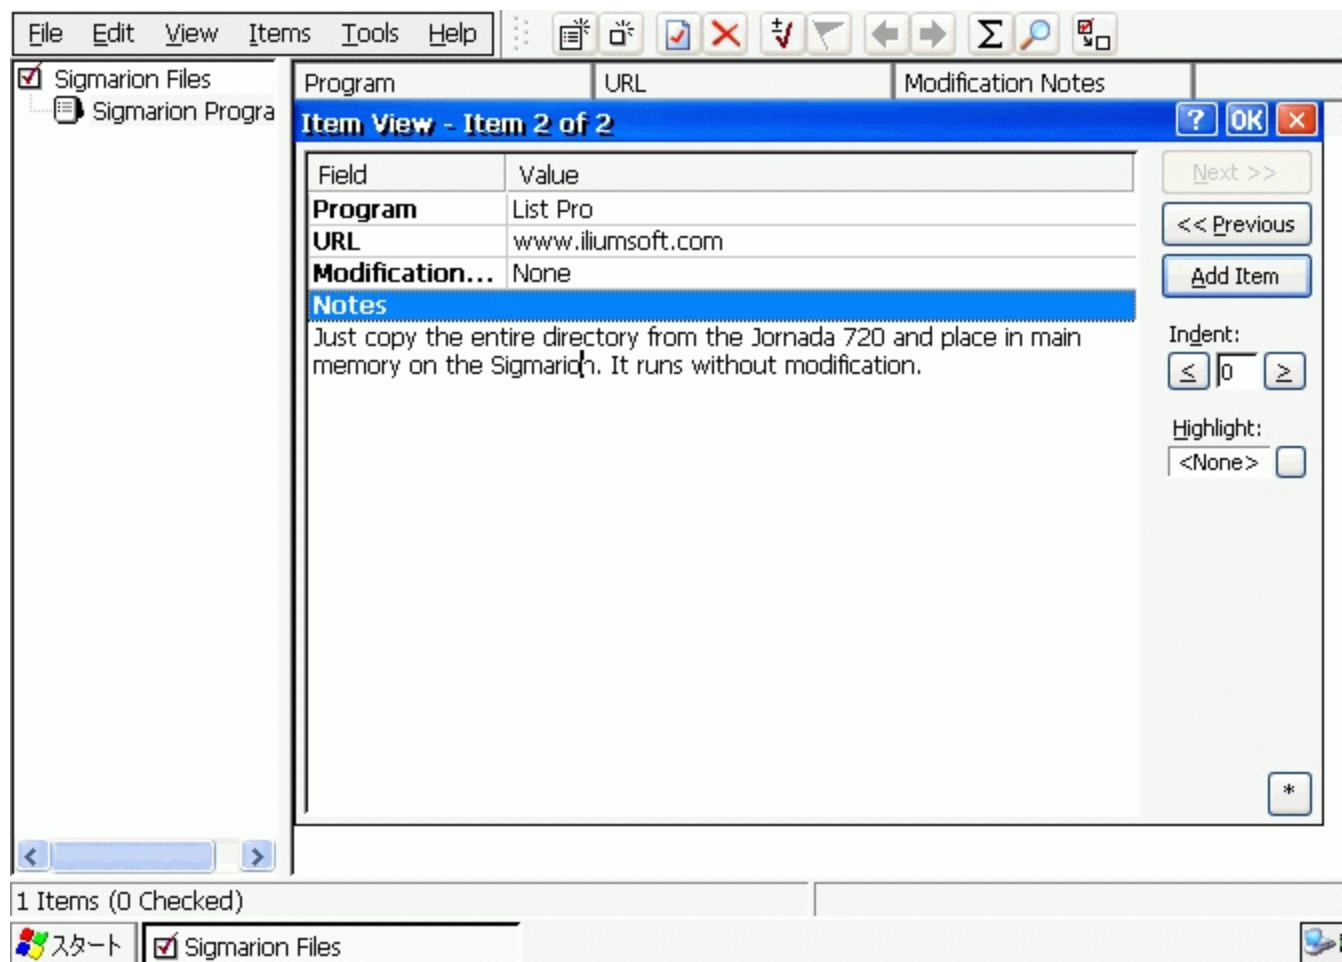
File Edit View Items Tools Help

Sigmarion Files
Sigmarion Progra

| Program | URL | Modification Notes |
|---|---|---|

Item View - Item 2 of 2

? OK

| Field | Value |
|---|---|
| Program | List Pro |
| URL | www.iliumsoft.com |
| Modification... | None |

Notes
Just copy the entire directory from the Jornada 720 and place in main memory on the Sigmarion. It runs without modification.

Next >>
<< Previous
Add Item
Indent:
≤ 0 ≥
Highlight:
<None>
*

1 Items (0 Checked)

スタート Sigmarion Files